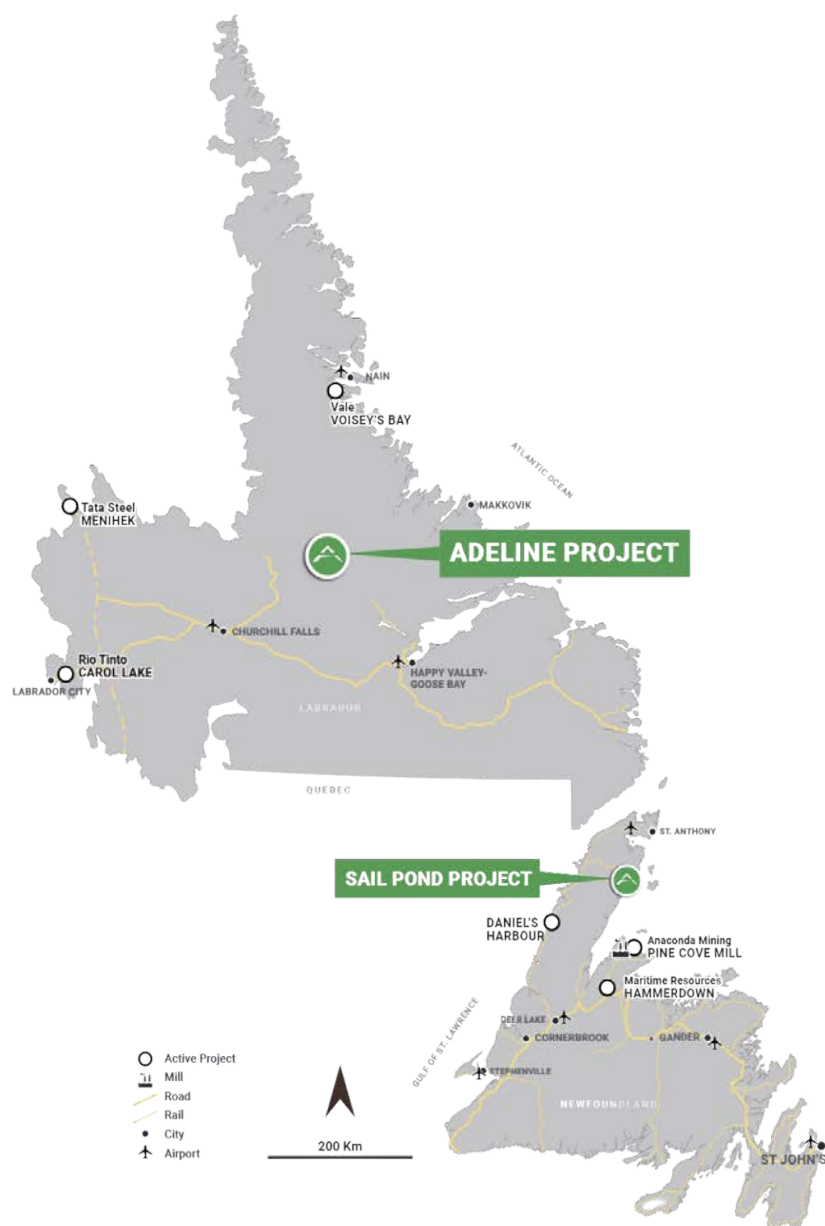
NAIN
Vale
VOISEY'S BAY

ATLANTIC OCEAN

Tata Steel
MENIHEK

MAKKOVIK

ADELINE PROJECT

CHURCHILL FALLS

Rio Tinto
CAROL LAKE
LABRADOR CITY

HAPPY VALLEY-GOOSE BAY

LABRADOR

QUEBEC

ST. ANTHONY

SAIL POND PROJECT

DANIEL'S HARBOUR

Anaconda Mining
PINE COVE MILL

Maritime Resources
HAMMERDOWN

GULF OF ST. LAWRENCE

DEER LAKE
CORNERBROOK
GANDER

STEPHENVILLE

NEWFOUNDLAND

ST JOHN'S

Active Project
Mill
Road
Rail
City
Airport

200 Km